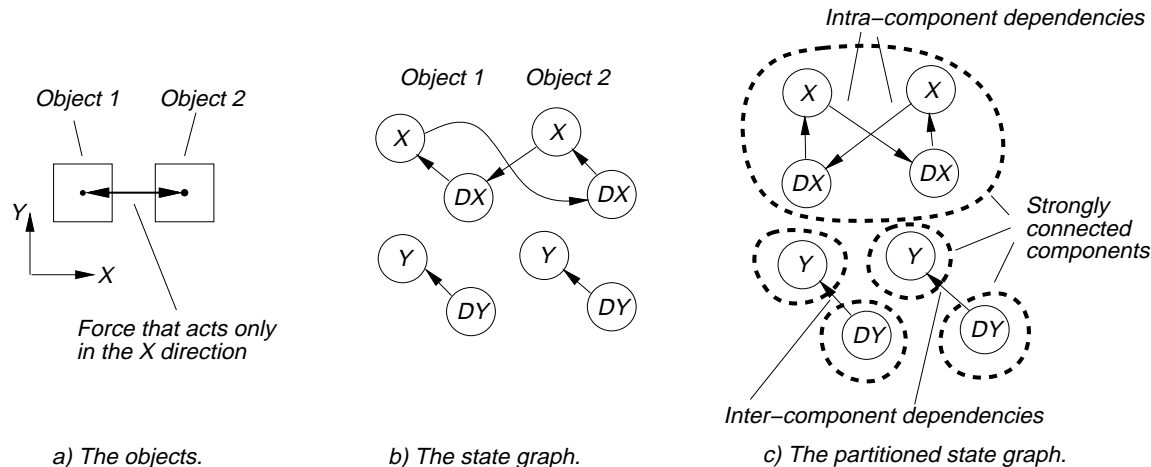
Object 1
Object 2
Y
X
Force that acts only in the X direction

Object 1
Object 2
X
X
DX
DX
Y
Y
DY
DY

Intra−component dependencies
X
X
DX
DX
Strongly connected components
Y
Y
DY
DY
Inter−component dependencies

a) The objects.

b) The state graph.

c) The partitioned state graph.